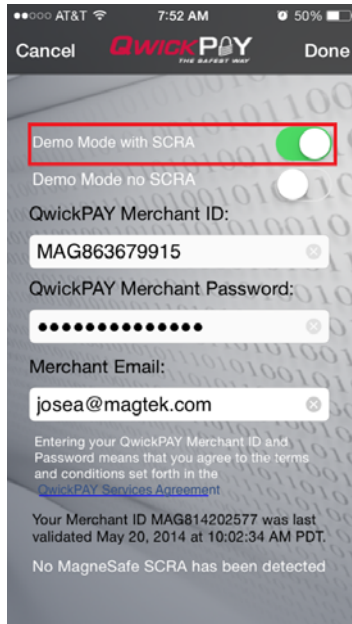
●●○○○ AT&T 7:52 AM 50%

Cancel QWICKPAY THE SAFEST WAY Done

Demo Mode with SCRA

Demo Mode no SCRA

QwickPAY Merchant ID:

MAG863679915

QwickPAY Merchant Password:

••••••••••••••

Merchant Email:

josea@magtek.com

Entering your QwickPAY Merchant ID and Password means that you agree to the terms and conditions set forth in the QwickPAY Services Agreement

Your Merchant ID MAG814202577 was last validated May 20, 2014 at 10:02:34 AM PDT.

No MagneSafe SCRA has been detected